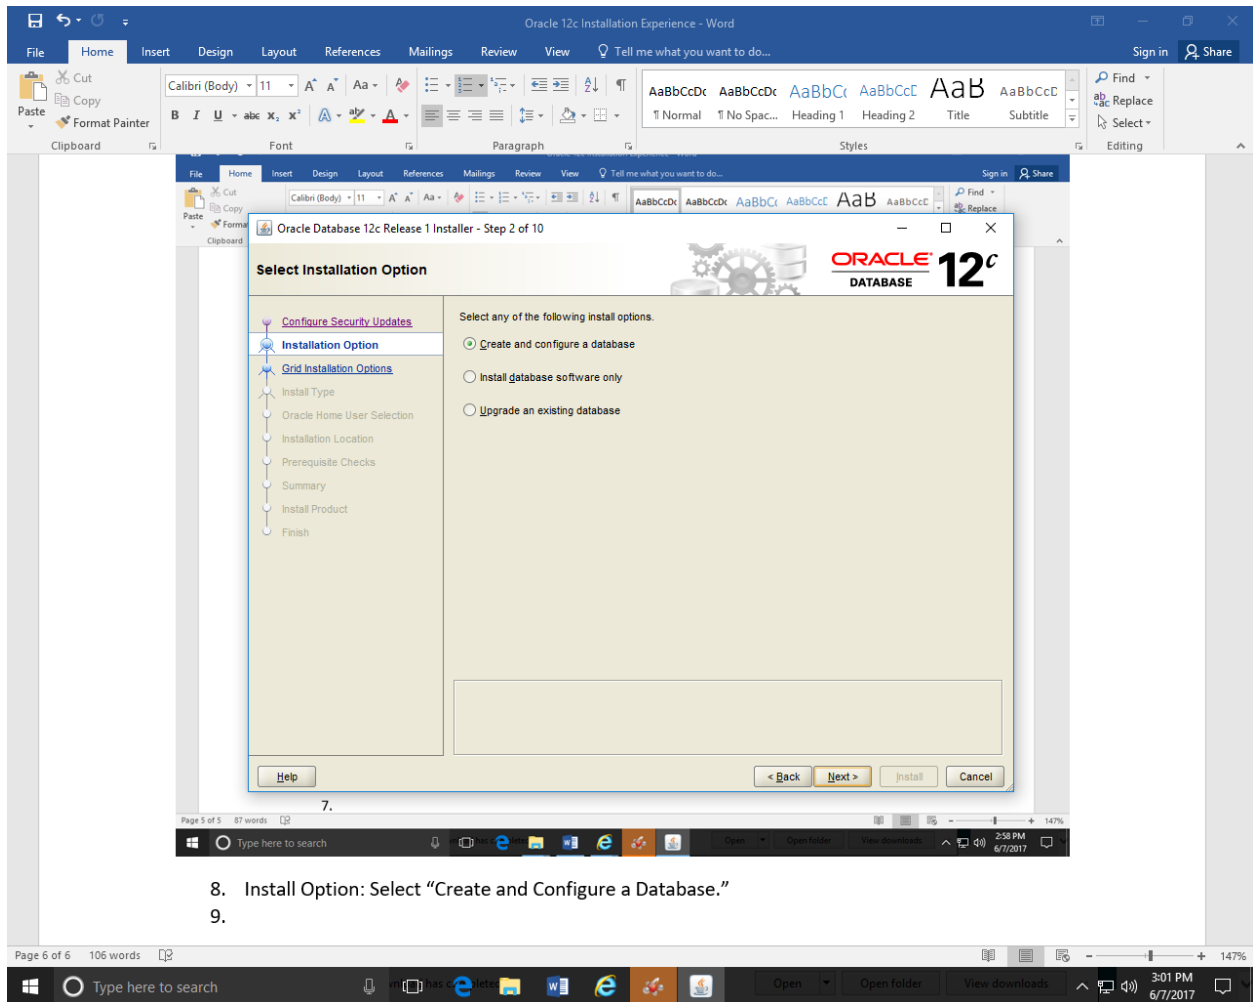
Oracle 12c Installation Experience - Word

File Home Insert Design Layout References Mailings Review View Tell me what you want to do... Sign in Share

Cut
Copy
Paste
Format Painter
Clipboard

Calibri (Body) 11
Font

Paragraph

AaBbCcDc ¶ Normal
AaBbCcDc ¶ No Spac...
AaBbCc Heading 1
AaBbCcE Heading 2
AaB Title
AaBbCcD Subtitle
Styles

Find
Replace
Select
Editing

File Home Insert Design Layout References Mailings Review View Tell me what you want to do... Sign in Share

Cut
Copy
Paste
Clipboard
Calibri (Body) 11
AaBbCcDc AaBbCcDc AaBbCc AaBbCcE AaB AaBbCcD
Find
Replace

Oracle Database 12c Release 1 Installer - Step 2 of 10

Select Installation Option

ORACLE DATABASE 12$^c$

Configure Security Updates
Installation Option
Grid Installation Options
Install Type
Oracle Home User Selection
Installation Location
Prerequisite Checks
Summary
Install Product
Finish

Select any of the following install options.

Create and configure a database

Install database software only

Upgrade an existing database

Help

< Back Next > Install Cancel

7.

Page 5 of 5 87 words 147%

Type here to search

Open Open folder View downloads

2:58 PM 6/7/2017

8. Install Option: Select “Create and Configure a Database.”

9.

Page 6 of 6 106 words

147%

Type here to search

Open Open folder View downloads

3:01 PM 6/7/2017